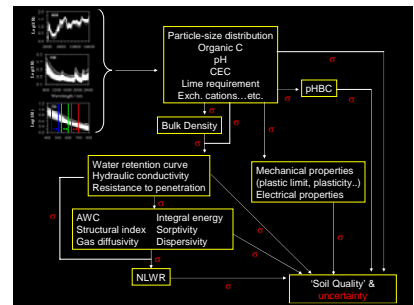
Particle-size distribution
Organic C
pH
CEC
Lime requirement
Exch. cations…etc.

pHBC

Bulk Density

Water retention curve
Hydraulic conductivity
Resistance to penetration

Mechanical properties
(plastic limit, plasticity..)
Electrical properties

AWC
Structural index
Gas diffusivity

Integral energy
Sorptivity
Dispersivity

NLWR

'Soil Quality' &
uncertainty

σ σ σ σ σ σ σ σ σ σ σ σ σ σ